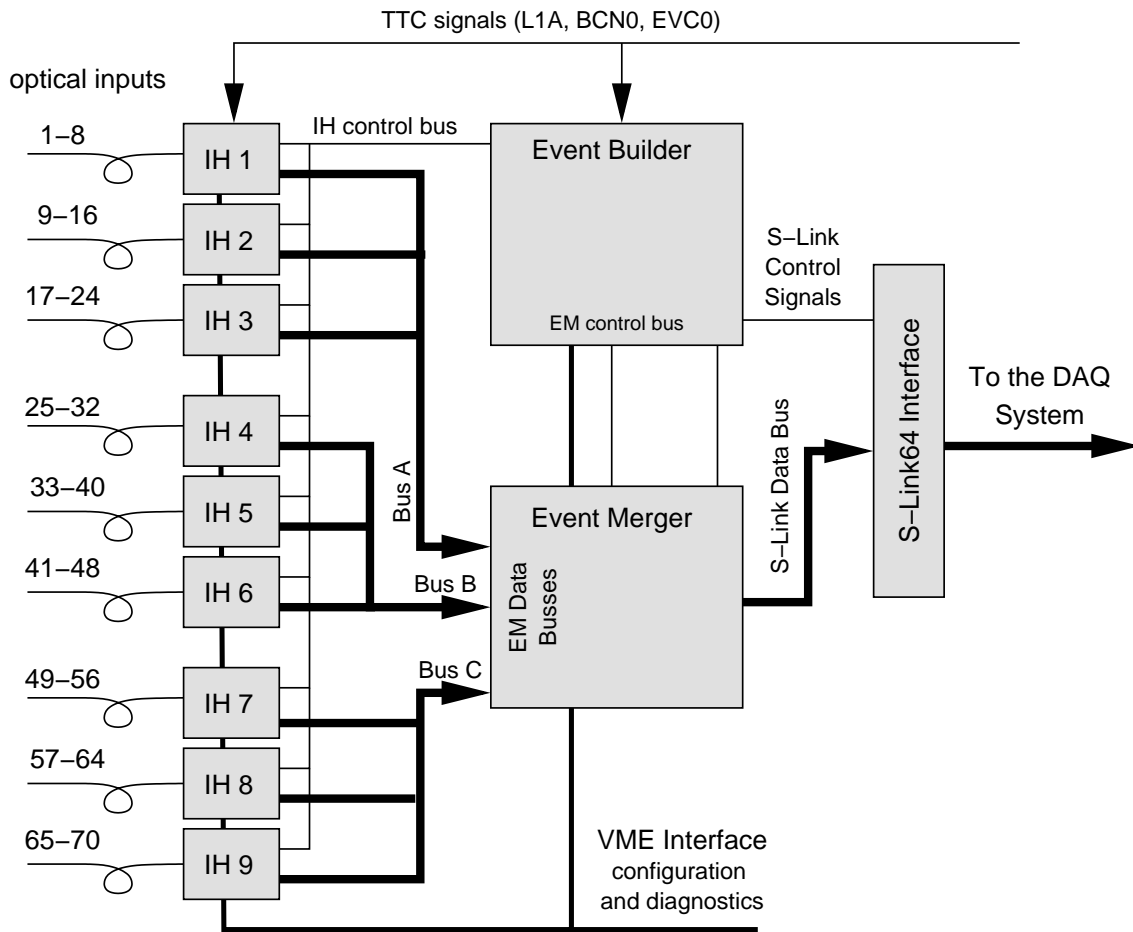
TTC signals (L1A, BCN0, EVC0)

optical inputs

1–8
IH 1
9–16
IH 2
17–24
IH 3
25–32
IH 4
33–40
IH 5
41–48
IH 6
49–56
IH 7
57–64
IH 8
65–70
IH 9

IH control bus

Event Builder

EM control bus

S–Link Control Signals

S–Link64 Interface

To the DAQ System

S–Link Data Bus

Bus A

Event Merger

EM Data Busses

Bus B

Bus C

VME Interface configuration and diagnostics